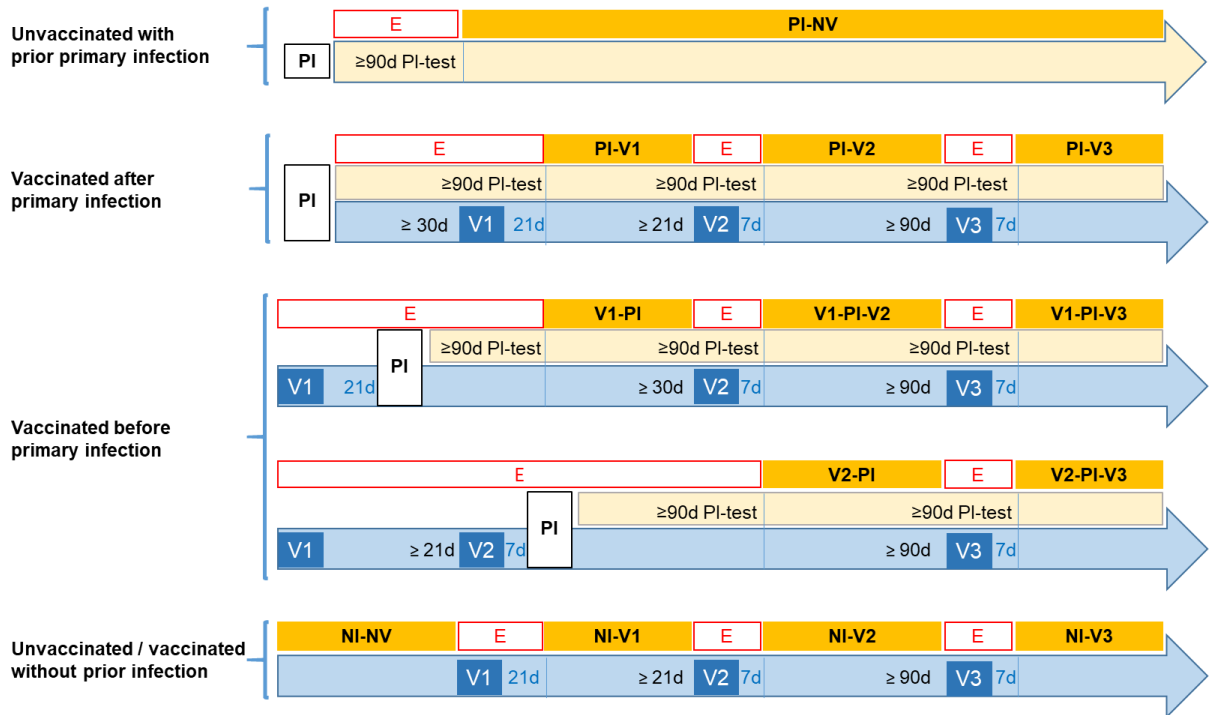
Unvaccinated with prior primary infection

E

PI-NV

PI

≥90d PI-test

Vaccinated after primary infection

E

PI-V1

E

PI-V2

E

PI-V3

PI

≥90d PI-test

≥90d PI-test

≥90d PI-test

≥ 30d V1 21d

≥ 21d V2 7d

≥ 90d V3 7d

Vaccinated before primary infection

E

V1-PI

E

V1-PI-V2

E

V1-PI-V3

PI

≥90d PI-test

≥90d PI-test

≥90d PI-test

V1 21d

≥ 30d V2 7d

≥ 90d V3 7d

E

V2-PI

E

V2-PI-V3

PI

≥90d PI-test

≥90d PI-test

V1

≥ 21d V2 7d

≥ 90d V3 7d

Unvaccinated / vaccinated without prior infection

NI-NV

E

NI-V1

E

NI-V2

E

NI-V3

V1 21d

≥ 21d V2 7d

≥ 90d V3 7d